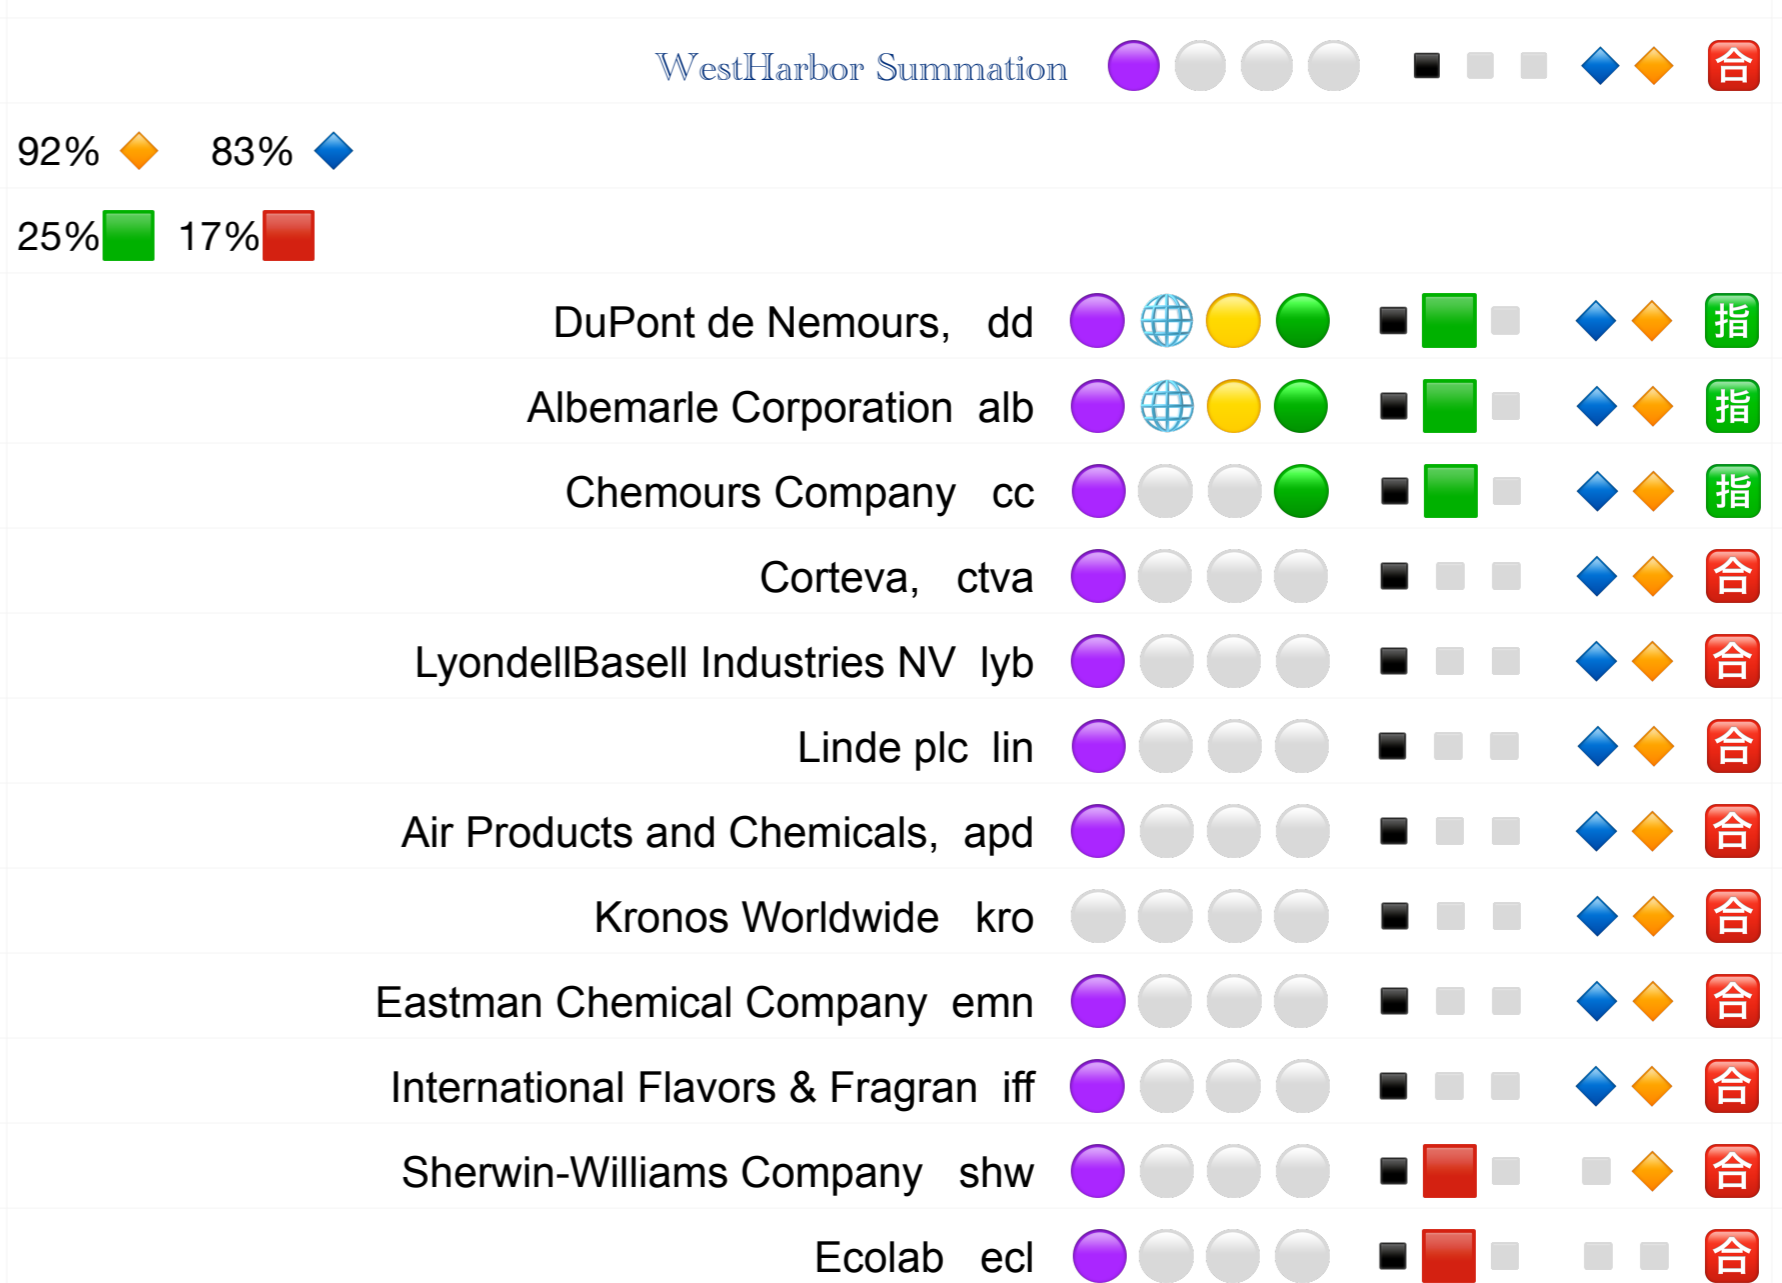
WestHarbor Summation 合

92% 83%

25% 17%

DuPont de Nemours, dd 指

Albemarle Corporation alb 指

Chemours Company cc 指

Corteva, ctva 合

LyondellBasell Industries NV lyb 合

Linde plc lin 合

Air Products and Chemicals, apd 合

Kronos Worldwide kro 合

Eastman Chemical Company emn 合

International Flavors & Fragran iff 合

Sherwin-Williams Company shw 合

Ecolab ecl 合